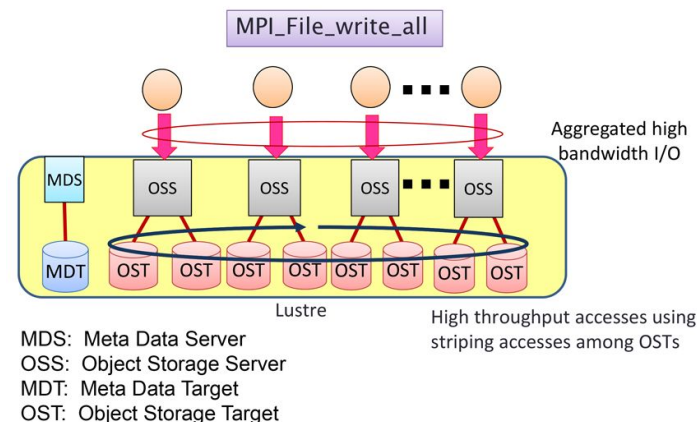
MPI_File_write_all

Aggregated high bandwidth I/O

MDS

OSS

OSS

OSS

OSS

MDT

OST

OST

OST

OST

OST

OST

OST

OST

Lustre

High throughput accesses using striping accesses among OSTs

MDS: Meta Data Server
OSS: Object Storage Server
MDT: Meta Data Target
OST: Object Storage Target